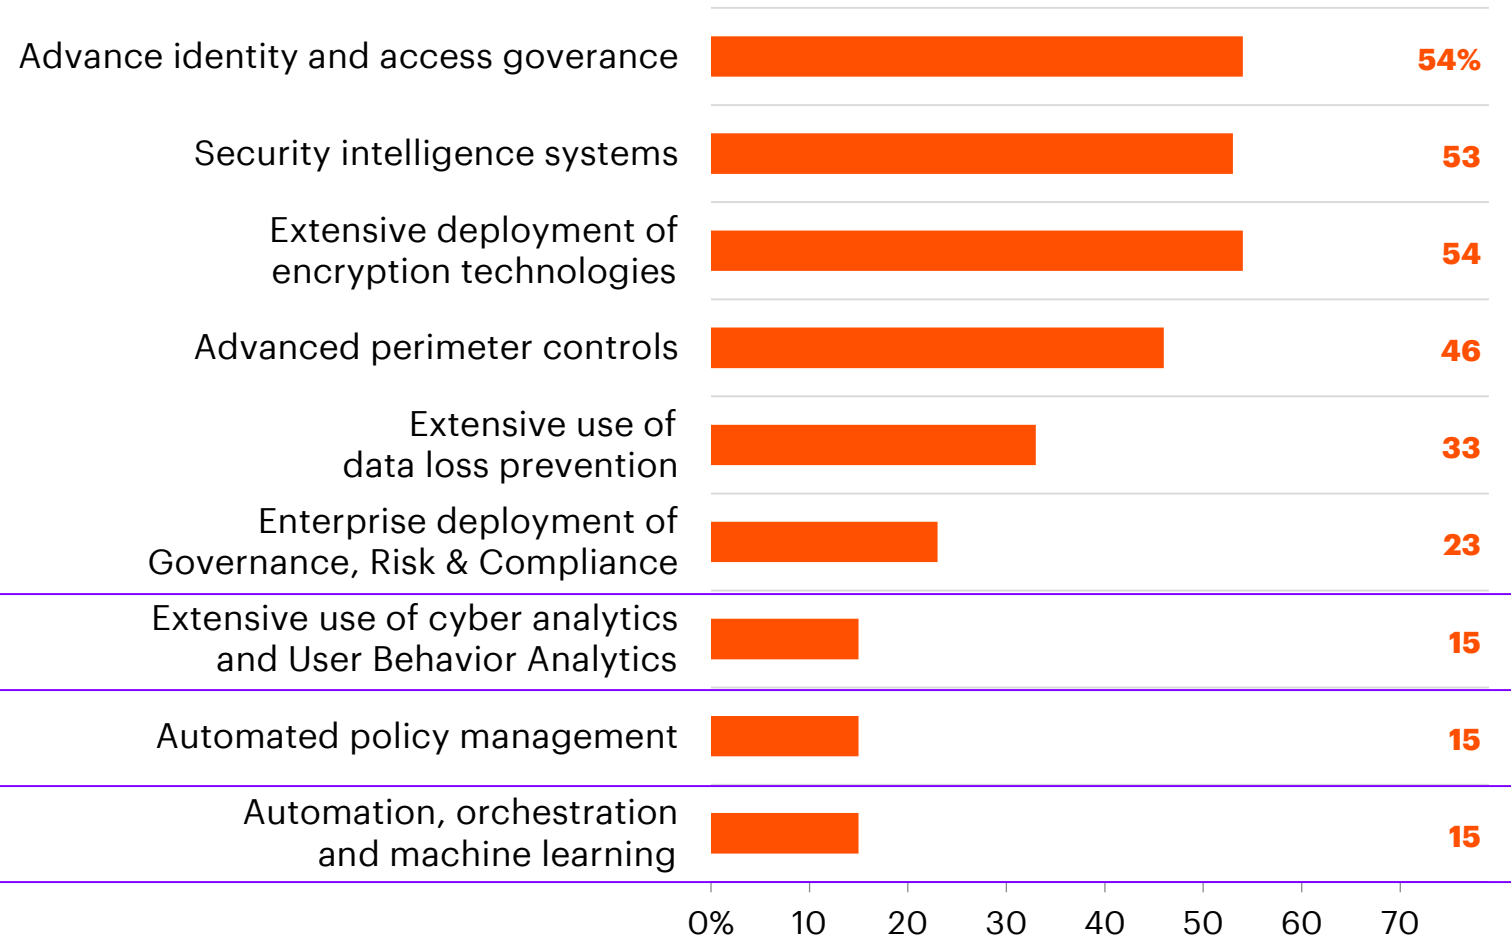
| | |
|---|---|
| Advance identity and access goverance | 54% |
| Security intelligence systems | 53 |
| Extensive deployment of encryption technologies | 54 |
| Advanced perimeter controls | 46 |
| Extensive use of data loss prevention | 33 |
| Enterprise deployment of Governance, Risk & Compliance | 23 |
| Extensive use of cyber analytics and User Behavior Analytics | 15 |
| Automated policy management | 15 |
| Automation, orchestration and machine learning | 15 |

0% 10 20 30 40 50 60 70